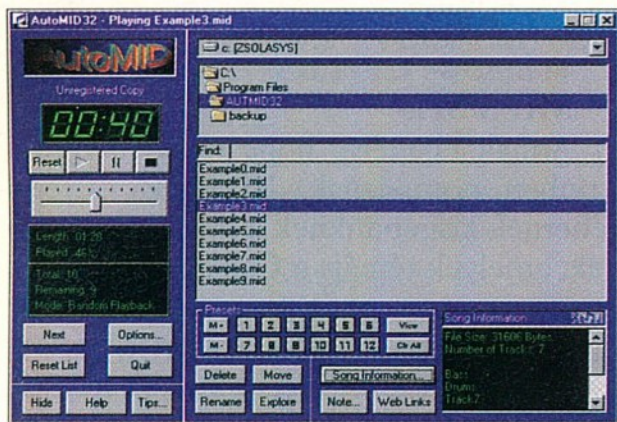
AutoMID32 - Playing Example3.mid

AutoMID

Unregistered Copy

00:40

Reset

Length: 01:20
Played: 40

Total: 10
Remaining: 9
Mode: Random Playback

Next
Options...
Reset List
Quit
Hide
Help
Tips...

c: [ZSOLASYS]

C:\
Program Files
AUTMID32
backup

Find:

Example0.mid
Example1.mid
Example2.mid
Example3.mid
Example4.mid
Example5.mid
Example6.mid
Example7.mid
Example8.mid
Example9.mid

Presets
M+ 1 2 3 4 5 6 View
M- 7 8 9 10 11 12 Clr All

Song Information
File Size: 31606 Bytes
Number of Tracks: 7
Bass
Drums
Track7

Delete
Move
Song Information...
Rename
Explore
Note...
Web Links